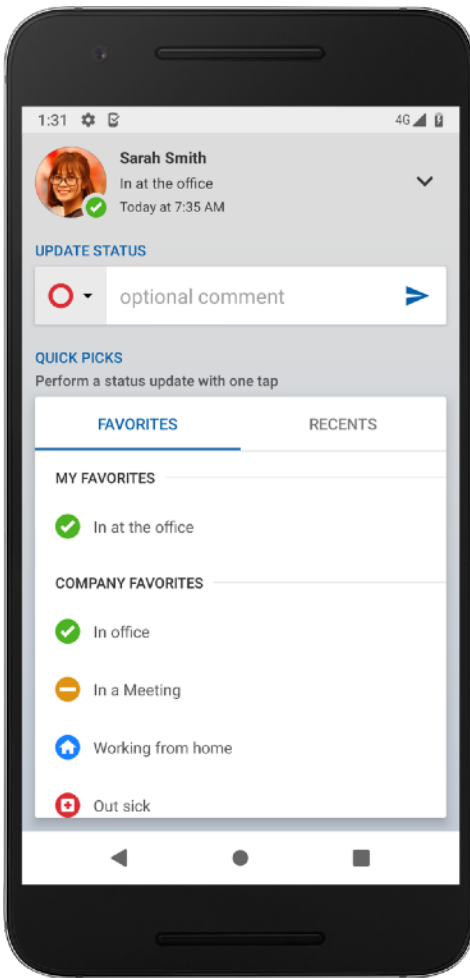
1:31

4G

Sarah Smith
In at the office
Today at 7:35 AM

UPDATE STATUS

optional comment

QUICK PICKS
Perform a status update with one tap

FAVORITES

RECENTS

MY FAVORITES

In at the office

COMPANY FAVORITES

In office

In a Meeting

Working from home

Out sick